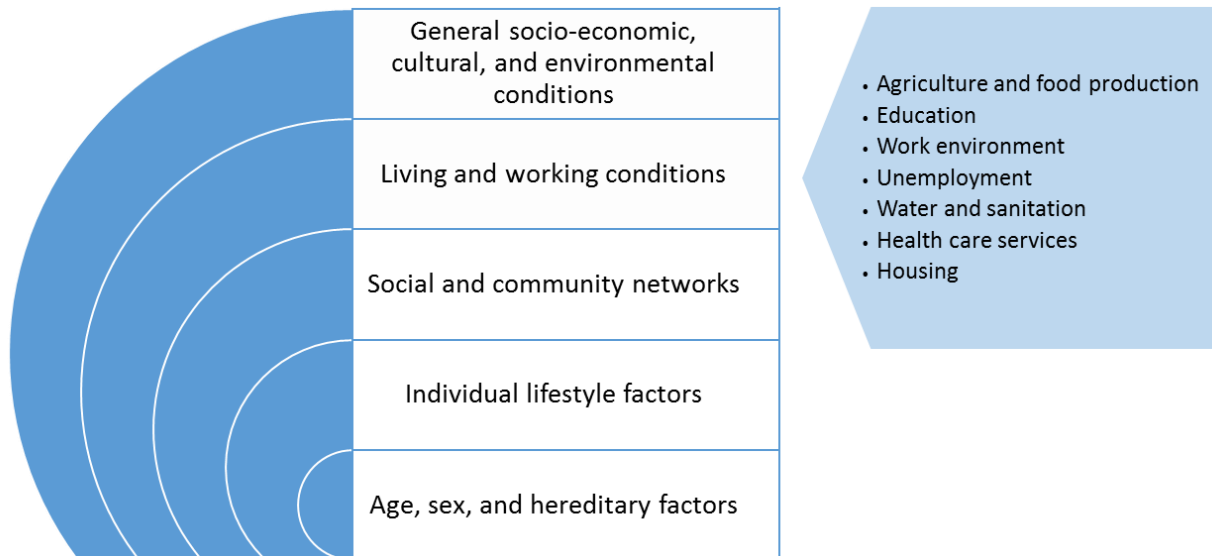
General socio-economic, cultural, and environmental conditions

Living and working conditions

Social and community networks

Individual lifestyle factors

Age, sex, and hereditary factors

- Agriculture and food production
- Education
- Work environment
- Unemployment
- Water and sanitation
- Health care services
- Housing